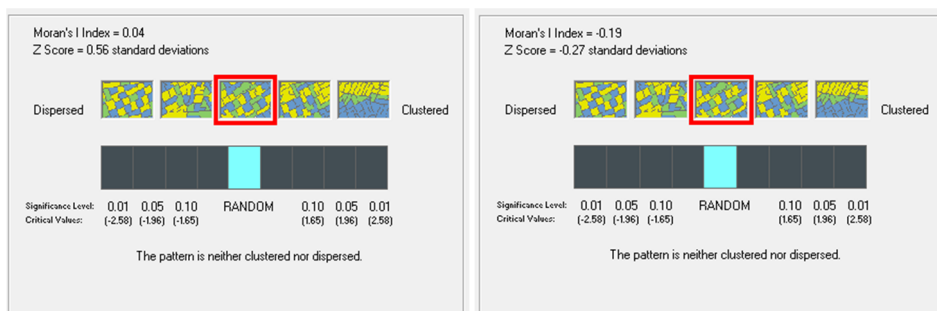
Moran's I Index = 0.04
Z Score = 0.56 standard deviations

Dispersed

Clustered

Significance Level: 0.01 0.05 0.10 RANDOM 0.10 0.05 0.01
Critical Values: (-2.58) (-1.96) (-1.65) (1.65) (1.96) (2.58)

The pattern is neither clustered nor dispersed.

Moran's I Index = -0.19
Z Score = -0.27 standard deviations

Dispersed

Clustered

Significance Level: 0.01 0.05 0.10 RANDOM 0.10 0.05 0.01
Critical Values: (-2.58) (-1.96) (-1.65) (1.65) (1.96) (2.58)

The pattern is neither clustered nor dispersed.